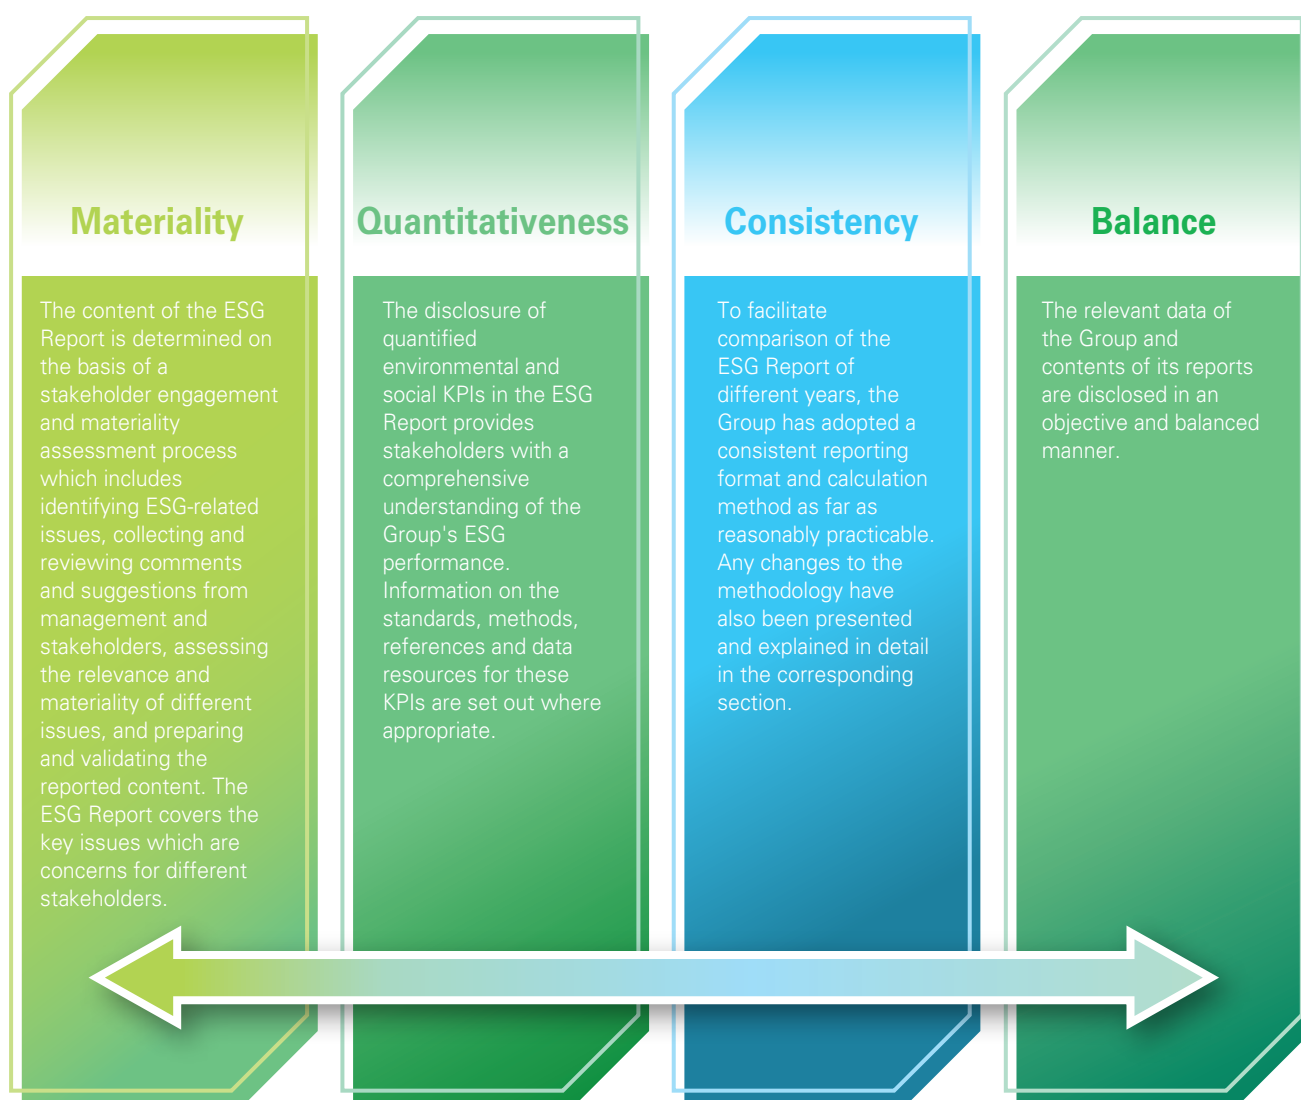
Materiality

The content of the ESG Report is determined on the basis of a stakeholder engagement and materiality assessment process which includes identifying ESG-related issues, collecting and reviewing comments and suggestions from management and stakeholders, assessing the relevance and materiality of different issues, and preparing and validating the reported content. The ESG Report covers the key issues which are concerns for different stakeholders.

Quantitativeness

The disclosure of quantified environmental and social KPIs in the ESG Report provides stakeholders with a comprehensive understanding of the Group's ESG performance. Information on the standards, methods, references and data resources for these KPIs are set out where appropriate.

Consistency

To facilitate comparison of the ESG Report of different years, the Group has adopted a consistent reporting format and calculation method as far as reasonably practicable. Any changes to the methodology have also been presented and explained in detail in the corresponding section.

Balance

The relevant data of the Group and contents of its reports are disclosed in an objective and balanced manner.